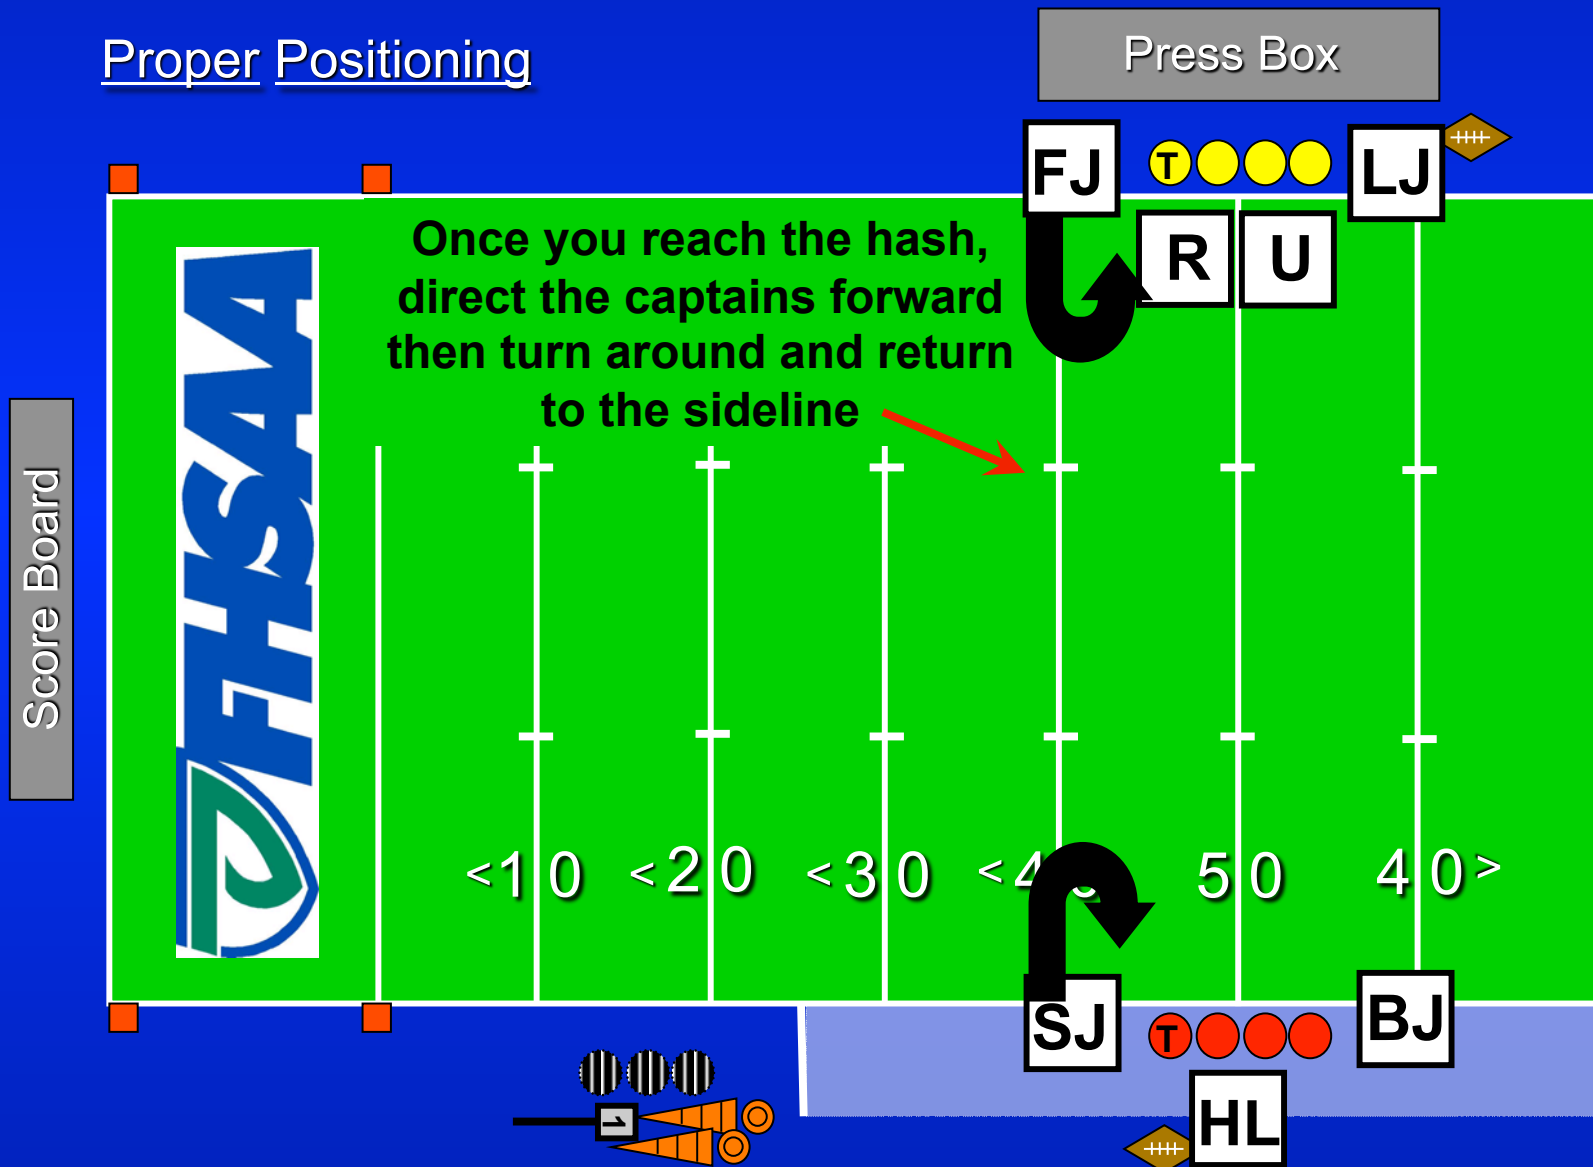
Proper Positioning

Press Box

FJ

T

LJ

R

U

Once you reach the hash, direct the captains forward then turn around and return to the sideline

Score Board

FHSAA

<1 0

<2 0

<3 0

<4 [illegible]

5 0

4 0>

SJ

T

BJ

HL